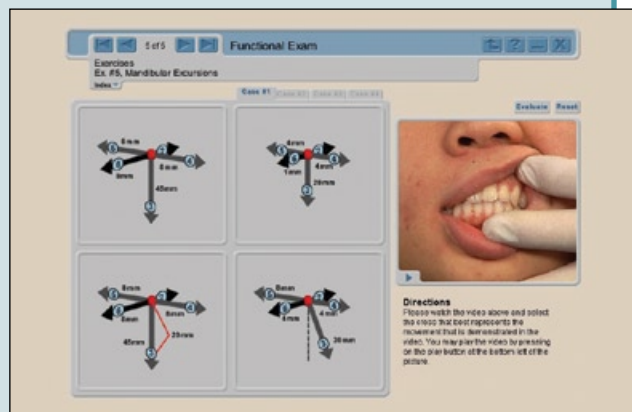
5 of 5 Functional Exam

Exercises
Ex. #5, Mandibular Excursions
Index

Case #1 Case #2 Case #3 Case #4

Evaluate Reset

8mm
8mm
8mm
45mm

4mm
1mm
4mm
20mm

8mm
8mm
45mm
20mm

8mm
4mm
4mm
30mm

Directions
Please watch the video above and select the cross that best represents the movement that is demonstrated in the video. You may play the video by pressing on the play button at the bottom left of the picture.